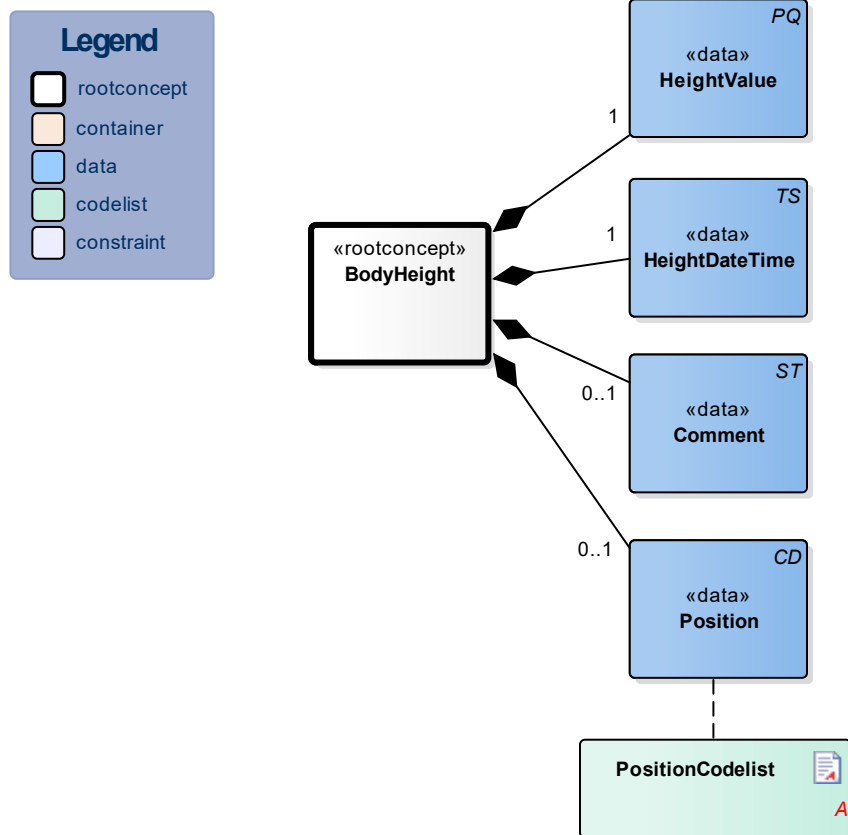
Legend

rootconcept

container

data

codelist

constraint

«rootconcept»
BodyHeight

1

PQ
«data»
HeightValue

1

TS
«data»
HeightDateTime

0..1

ST
«data»
Comment

0..1

CD
«data»
Position

PositionCodelist

A